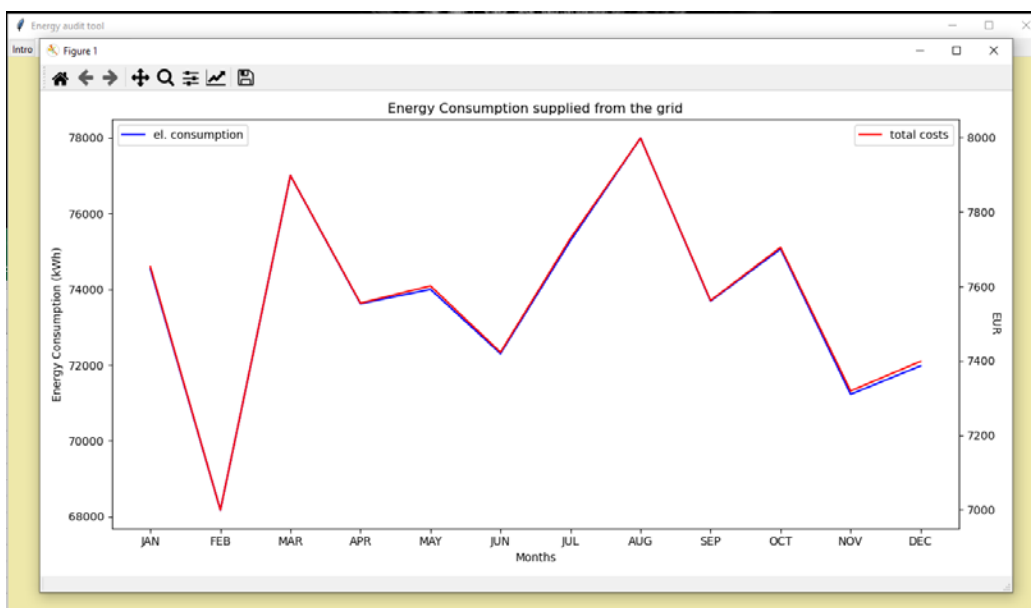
Energy audit tool

Intro

Figure 1

Energy Consumption supplied from the grid

el. consumption

total costs

Energy Consumption (kWh)

78000
76000
74000
72000
70000
68000

8000
7800
7600
7400
7200
7000

EUR

JAN FEB MAR APR MAY JUN JUL AUG SEP OCT NOV DEC

Months